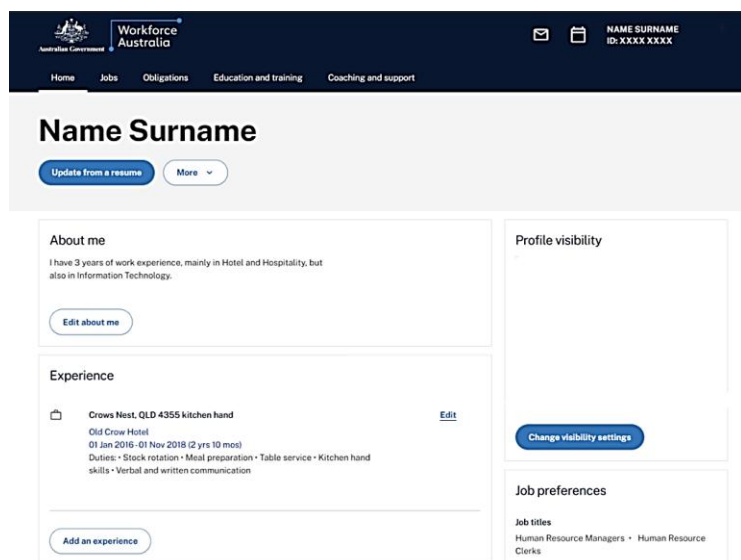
Australian Government

Workforce Australia

NAME SURNAME
ID: XXXX XXXX

Home
Jobs
Obligations
Education and training
Coaching and support

Name Surname

Update from a resume
More

About me

I have 3 years of work experience, mainly in Hotel and Hospitality, but also in Information Technology.

Edit about me

Experience

Crows Nest, QLD 4355 kitchen hand
Edit
Old Crow Hotel
01 Jan 2016 - 01 Nov 2018 (2 yrs 10 mos)
Duties: • Stock rotation • Meal preparation • Table service • Kitchen hand skills • Verbal and written communication

Add an experience

Profile visibility

Change visibility settings

Job preferences

Job titles
Human Resource Managers • Human Resource Clerks